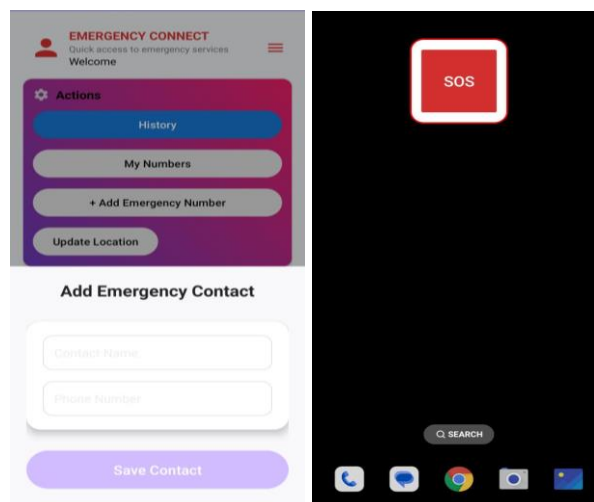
EMERGENCY CONNECT
Quick access to emergency services
Welcome

Actions

History

My Numbers

+ Add Emergency Number

Update Location

Add Emergency Contact

Contact Name

Phone Number

Save Contact

SOS

SEARCH